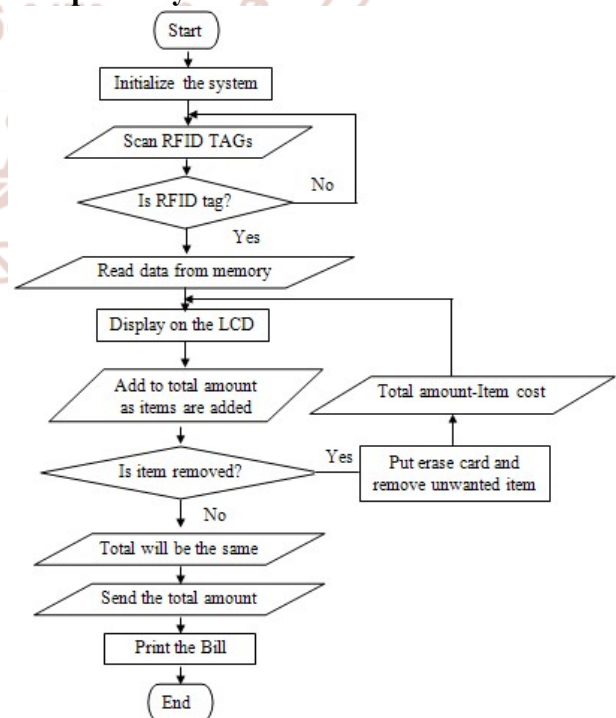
Start

Initialize the system

Scan RFID TAGs

Is RFID tag?

No

Yes

Read data from memory

Display on the LCD

Add to total amount as items are added

Total amount-Item cost

Is item removed?

Yes

Put erase card and remove unwanted item

No

Total will be the same

Send the total amount

Print the Bill

End